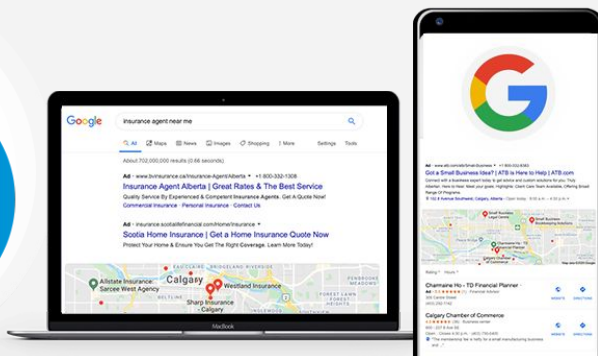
Google
insurance agent near me
All Maps News Images Shopping More Settings Tools
About 702,000,000 results (0.66 seconds)
Ad · www.bvinsurance.ca/Insurance-Agent/Alberta · +1 800-332-1308
Insurance Agent Alberta | Great Rates & The Best Service
Quality Service By Experienced & Competent Insurance Agents. Get A Quote Now!
Commercial Insurance · Personal Insurance · Contact Us
Ad · insurance.scotiabankfinancial.com/home/insurance
Scotia Home Insurance | Get a Home Insurance Quote Now
Protect Your Home & Ensure You Get The Right Coverage. Learn More Today!
Calgary
Allstate Insurance: Sarcee West Agency
Westland Insurance
Sharp Insurance Calgary
MacBook

Ad · www.atb.com/SmallBusiness · +1 800-332-8383
Got a Small Business Idea? | ATB is Here to Help | ATB.com
Calgary
Charmaine Ho - TD Financial Planner
Calgary Chamber of Commerce
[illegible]